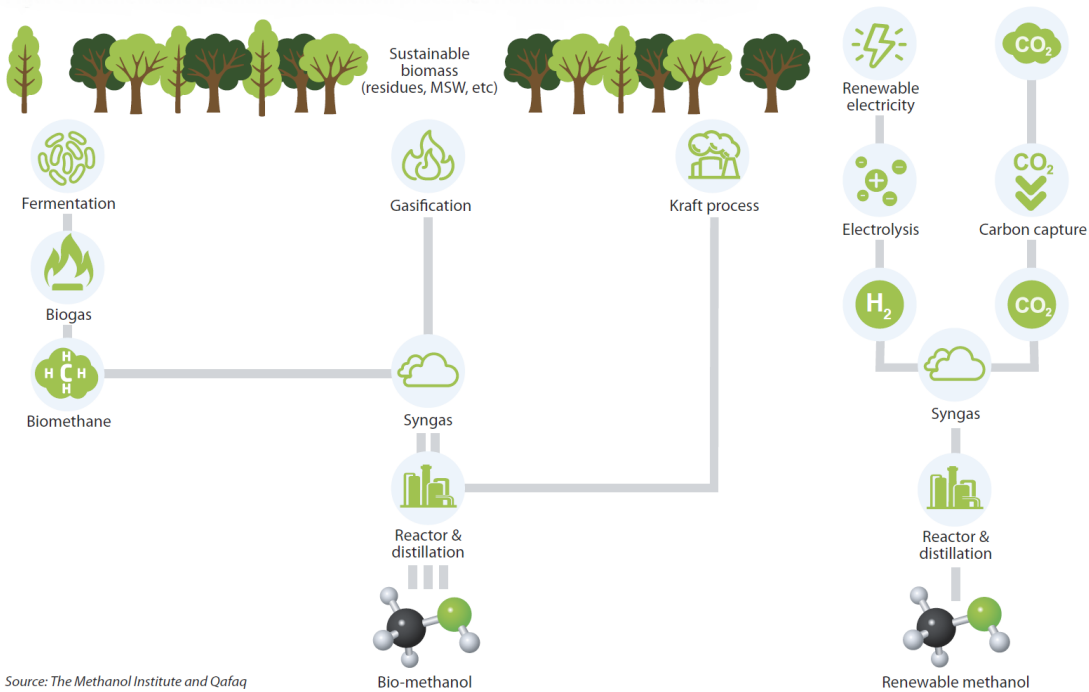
Sustainable biomass (residues, MSW, etc)

Fermentation

Biogas

H H C H H

Biomethane

Gasification

Syngas

Reactor & distillation

Bio-methanol

Kraft process

Renewable electricity

Electrolysis

$H_2$

$CO_2$

$CO_2$

Carbon capture

$CO_2$

Syngas

Reactor & distillation

Renewable methanol

Source: The Methanol Institute and Qafaq